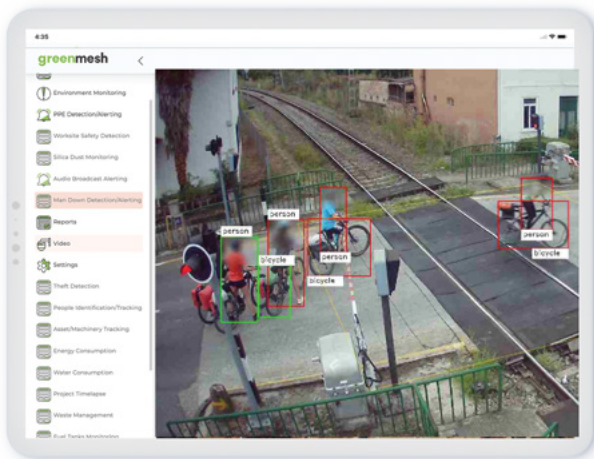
4:35

greenmesh

Environment Monitoring
PPE Detection/Alerting
Worksite Safety Detection
Silica Dust Monitoring
Audio Broadcast Alerting
Man Down Detection/Alerting
Reports
Video
Settings
Theft Detection
People Identification/Tracking
Asset/Machinery Tracking
Energy Consumption
Water Consumption
Project Timelapse
Waste Management
Fuel Tanks Monitoring

person
person
bicycle
person
bicycle
person
bicycle